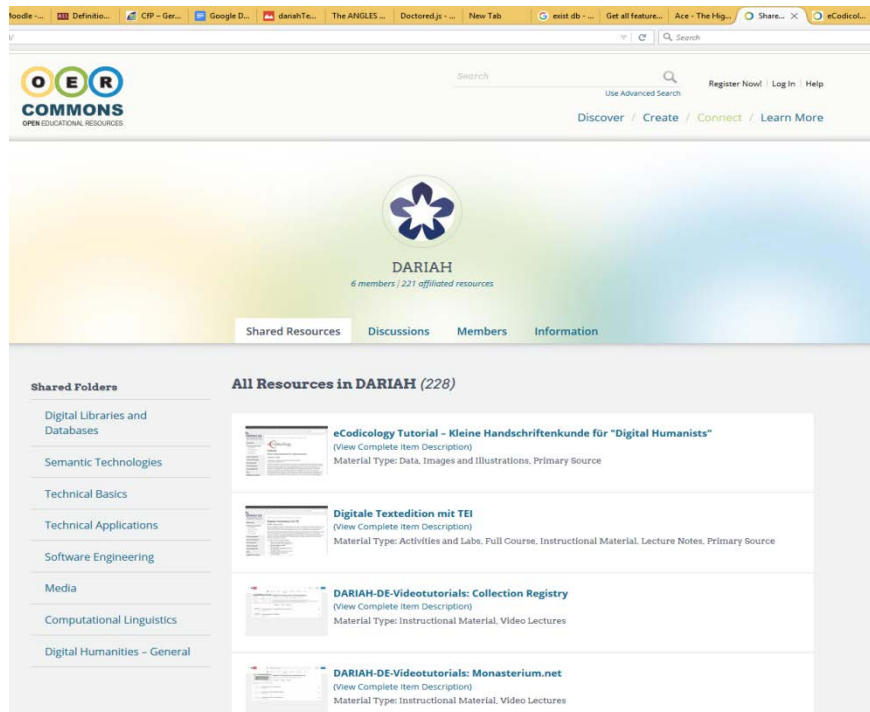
loodle -... Definitio... CfP – Ger... Google D... dariahTe... The ANGLES ... Doctored.js - ... New Tab exist db - ... Get all feature... Ace - The Hig... Share... eCodicol...

Search

O E R
COMMONS
OPEN EDUCATIONAL RESOURCES

Search
Use Advanced Search
Register Now! | Log In | Help

Discover / Create / Connect / Learn More

DARIAH
6 members | 221 affiliated resources

Shared Resources Discussions Members Information

Shared Folders

Digital Libraries and Databases

Semantic Technologies

Technical Basics

Technical Applications

Software Engineering

Media

Computational Linguistics

Digital Humanities – General

All Resources in DARIAH (228)

eCodicology Tutorial – Kleine Handschriftenkunde für "Digital Humanists"
(View Complete Item Description)
Material Type: Data, Images and Illustrations, Primary Source

Digitale Textedition mit TEI
(View Complete Item Description)
Material Type: Activities and Labs, Full Course, Instructional Material, Lecture Notes, Primary Source

DARIAH-DE-Videotutorials: Collection Registry
(View Complete Item Description)
Material Type: Instructional Material, Video Lectures

DARIAH-DE-Videotutorials: Monasterium.net
(View Complete Item Description)
Material Type: Instructional Material, Video Lectures